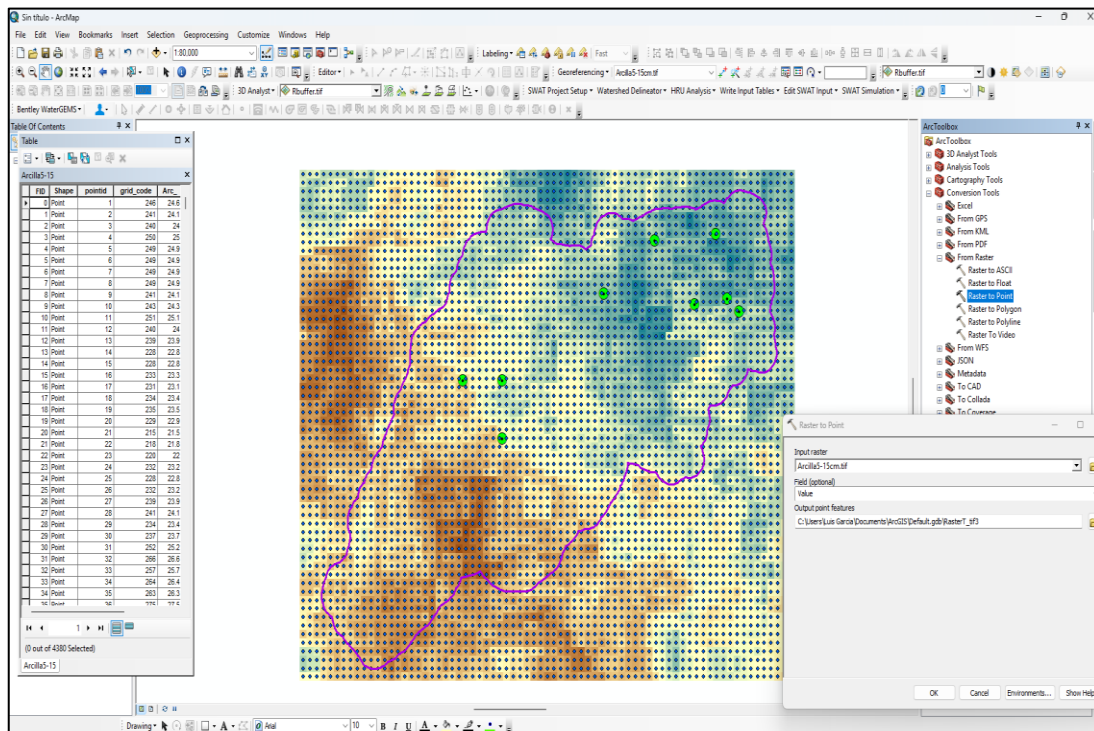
Sin título - ArcMap

File Edit View Bookmarks Insert Selection Geoprocessing Customize Windows Help

1:80,000

Labeling Fast

Editor Georeferencing Arcilla5-15cm.tif Rbuffer.tif

3D Analyst Rbuffer.tif SWAT Project Setup Watershed Delineator HRU Analysis Write Input Tables Edit SWAT Input SWAT Simulation

Bentley WaterGEMS

Table Of Contents

Table

Arcilla5-15

| FID | Shape | pointid | grid_code | Arc_ |
|---|---|---|---|---|
| 0 | Point | 1 | 246 | 24.6 |
| 1 | Point | 2 | 241 | 24.1 |
| 2 | Point | 3 | 240 | 24 |
| 3 | Point | 4 | 250 | 25 |
| 4 | Point | 5 | 249 | 24.9 |
| 5 | Point | 6 | 249 | 24.9 |
| 6 | Point | 7 | 249 | 24.9 |
| 7 | Point | 8 | 249 | 24.9 |
| 8 | Point | 9 | 241 | 24.1 |
| 9 | Point | 10 | 243 | 24.3 |
| 10 | Point | 11 | 251 | 25.1 |
| 11 | Point | 12 | 240 | 24 |
| 12 | Point | 13 | 239 | 23.9 |
| 13 | Point | 14 | 228 | 22.8 |
| 14 | Point | 15 | 228 | 22.8 |
| 15 | Point | 16 | 233 | 23.3 |
| 16 | Point | 17 | 231 | 23.1 |
| 17 | Point | 18 | 234 | 23.4 |
| 18 | Point | 19 | 235 | 23.5 |
| 19 | Point | 20 | 229 | 22.9 |
| 20 | Point | 21 | 215 | 21.5 |
| 21 | Point | 22 | 218 | 21.8 |
| 22 | Point | 23 | 220 | 22 |
| 23 | Point | 24 | 232 | 23.2 |
| 24 | Point | 25 | 228 | 22.8 |
| 25 | Point | 26 | 232 | 23.2 |
| 26 | Point | 27 | 239 | 23.9 |
| 27 | Point | 28 | 241 | 24.1 |
| 28 | Point | 29 | 234 | 23.4 |
| 29 | Point | 30 | 237 | 23.7 |
| 30 | Point | 31 | 252 | 25.2 |
| 31 | Point | 32 | 266 | 26.6 |
| 32 | Point | 33 | 257 | 25.7 |
| 33 | Point | 34 | 264 | 26.4 |
| 34 | Point | 35 | 263 | 26.3 |
| 35 | Point | 36 | 275 | 27.5 |

1

(0 out of 4380 Selected)

Arcilla5-15

ArcToolbox

ArcToolbox
3D Analyst Tools
Analysis Tools
Cartography Tools
Conversion Tools
Excel
From GPS
From KML
From PDF
From Raster
Raster to ASCII
Raster to Float
Raster to Point
Raster to Polygon
Raster to Polyline
Raster To Video
From WFS
JSON
Metadata
To CAD
To Collada
To Coverage

Raster to Point

Input raster
Arcilla5-15cm.tif
Field (optional)
Value
Output point features
C:\Users\Luis Garcia\Documents\ArcGIS\Default.gdb\RasterT_tif3

OK Cancel Environments... Show Help

Drawing Arial 10 B I U A